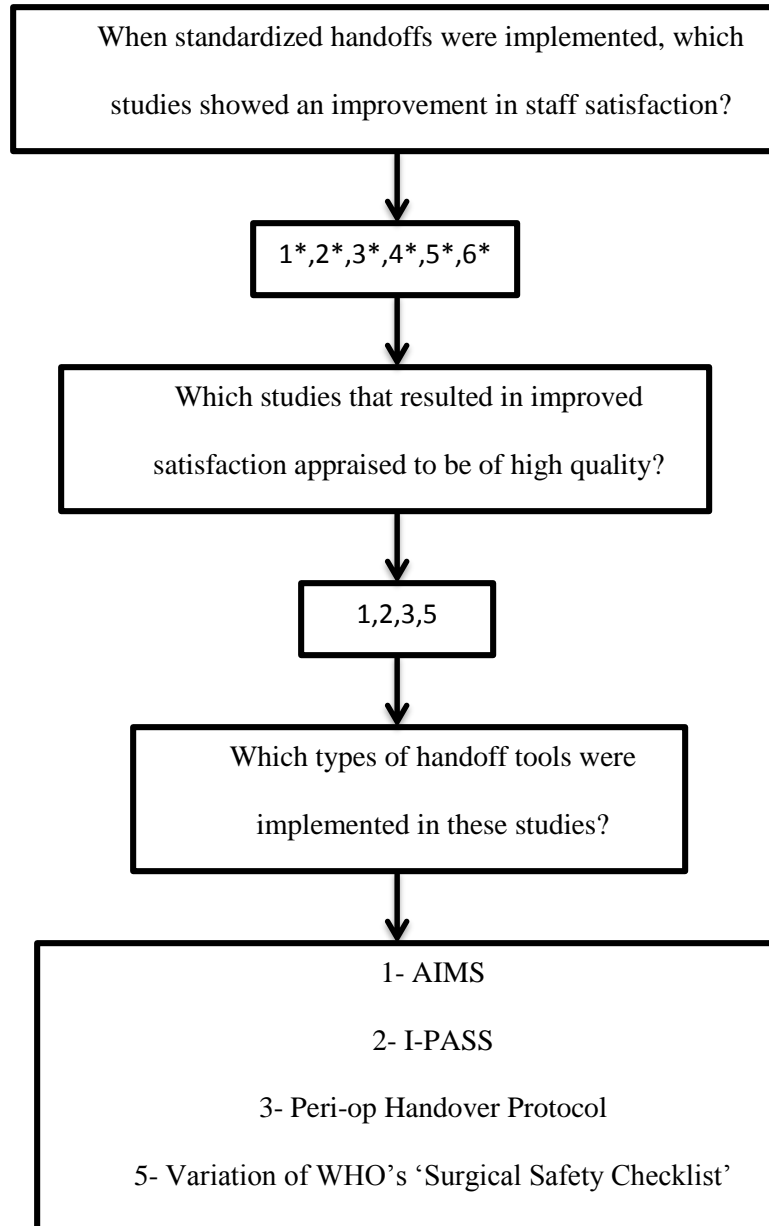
When standardized handoffs were implemented, which studies showed an improvement in staff satisfaction?

1*,2*,3*,4*,5*,6*

Which studies that resulted in improved satisfaction appraised to be of high quality?

1,2,3,5

Which types of handoff tools were implemented in these studies?

1- AIMS

2- I-PASS

3- Peri-op Handover Protocol

5- Variation of WHO's 'Surgical Safety Checklist'